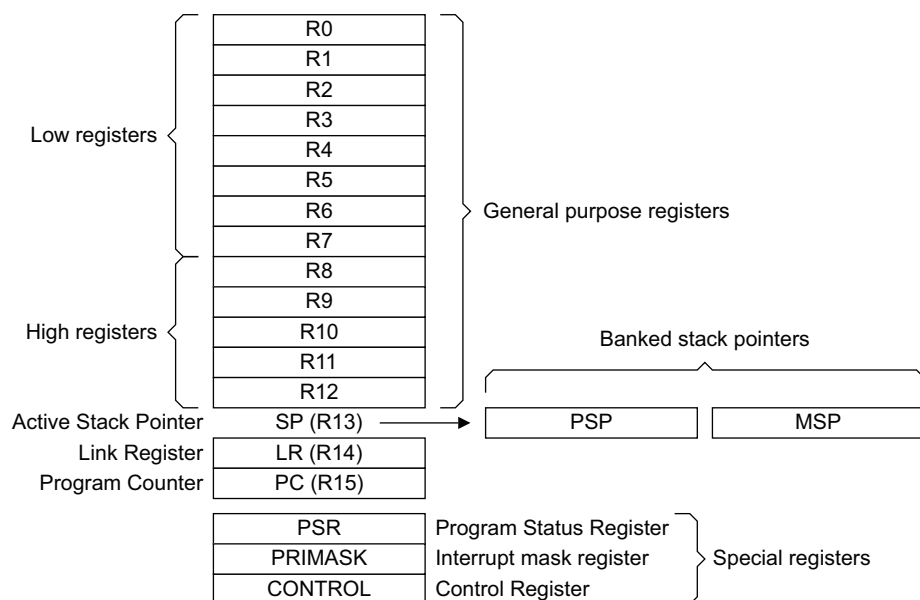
R0
R1
R2
R3
R4
R5
R6
R7
R8
R9
R10
R11
R12

Low registers

High registers

General purpose registers

Banked stack pointers

Active Stack Pointer SP (R13)
PSP
MSP

Link Register LR (R14)
Program Counter PC (R15)

PSR Program Status Register
PRIMASK Interrupt mask register
CONTROL Control Register

Special registers